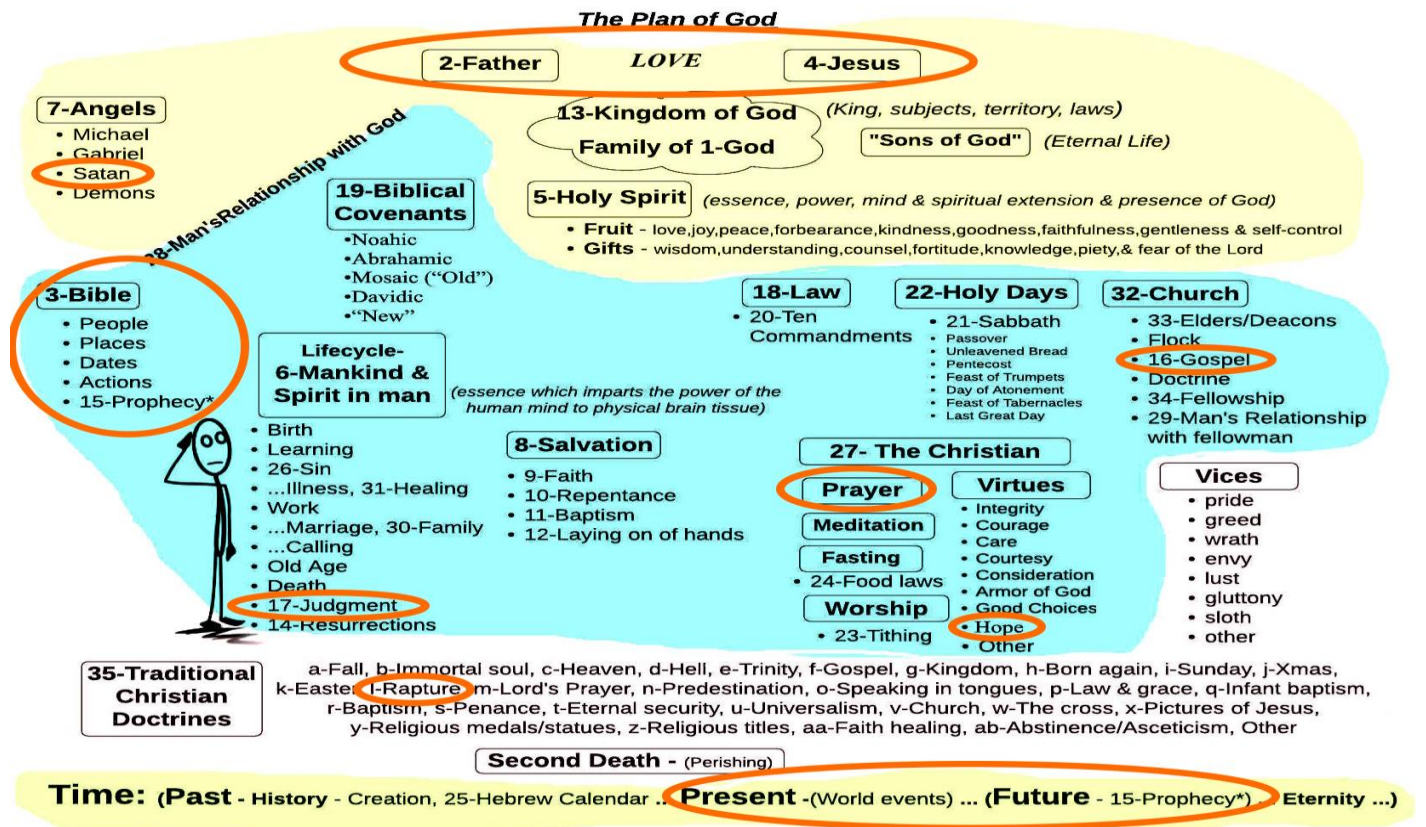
The Plan of God

2-Father LOVE 4-Jesus

7-Angels
• Michael
• Gabriel
• Satan
• Demons

28-Man'sRelationship with God

13-Kingdom of God
Family of 1-God
(King, subjects, territory, laws)
"Sons of God" (Eternal Life)

19-Biblical Covenants
•Noahic
•Abrahamic
•Mosaic ("Old")
•Davidic
•"New"

5-Holy Spirit (essence, power, mind & spiritual extension & presence of God)
• Fruit - love,joy,peace,forbearance,kindness,goodness,faithfulness,gentleness & self-control
• Gifts - wisdom,understanding,counsel,fortitude,knowledge,piety,& fear of the Lord

3-Bible
• People
• Places
• Dates
• Actions
• 15-Prophecy*

18-Law
• 20-Ten Commandments

22-Holy Days
• 21-Sabbath
• Passover
• Unleavened Bread
• Pentecost
• Feast of Trumpets
• Day of Atonement
• Feast of Tabernacles
• Last Great Day

32-Church
• 33-Elders/Deacons
• Flock
• 16-Gospel
• Doctrine
• 34-Fellowship
• 29-Man's Relationship with fellowman

Lifecycle-
6-Mankind & Spirit in man
(essence which imparts the power of the human mind to physical brain tissue)
• Birth
• Learning
• 26-Sin
• ...Illness, 31-Healing
• Work
• ...Marriage, 30-Family
• ...Calling
• Old Age
• Death
• 17-Judgment
• 14-Resurrections

8-Salvation
• 9-Faith
• 10-Repentance
• 11-Baptism
• 12-Laying on of hands

27- The Christian
Prayer
Meditation
Fasting
• 24-Food laws
Worship
• 23-Tithing

Virtues
• Integrity
• Courage
• Care
• Courtesy
• Consideration
• Armor of God
• Good Choices
• Hope
• Other

Vices
• pride
• greed
• wrath
• envy
• lust
• gluttony
• sloth
• other

35-Traditional Christian Doctrines
a-Fall, b-Immortal soul, c-Heaven, d-Hell, e-Trinity, f-Gospel, g-Kingdom, h-Born again, i-Sunday, j-Xmas, k-Easter, l-Rapture, m-Lord's Prayer, n-Predestination, o-Speaking in tongues, p-Law & grace, q-Infant baptism, r-Baptism, s-Penance, t-Eternal security, u-Universalism, v-Church, w-The cross, x-Pictures of Jesus, y-Religious medals/statues, z-Religious titles, aa-Faith healing, ab-Abstinence/Asceticism, Other

Second Death - (Perishing)

Time: (Past - History - Creation, 25-Hebrew Calendar ... Present -(World events) ... (Future - 15-Prophecy*) ... Eternity ...)